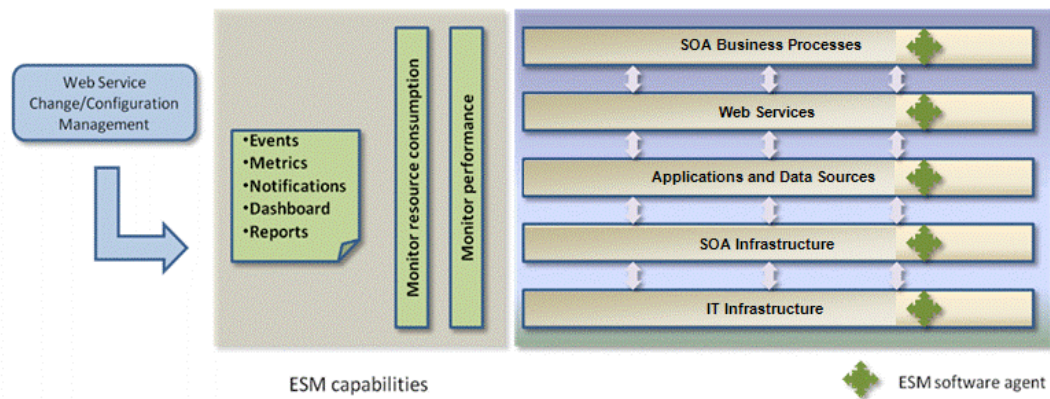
Web Service Change/Configuration Management

•Events
•Metrics
•Notifications
•Dashboard
•Reports

Monitor resource consumption

Monitor performance

SOA Business Processes

Web Services

Applications and Data Sources

SOA Infrastructure

IT Infrastructure

ESM capabilities

ESM software agent